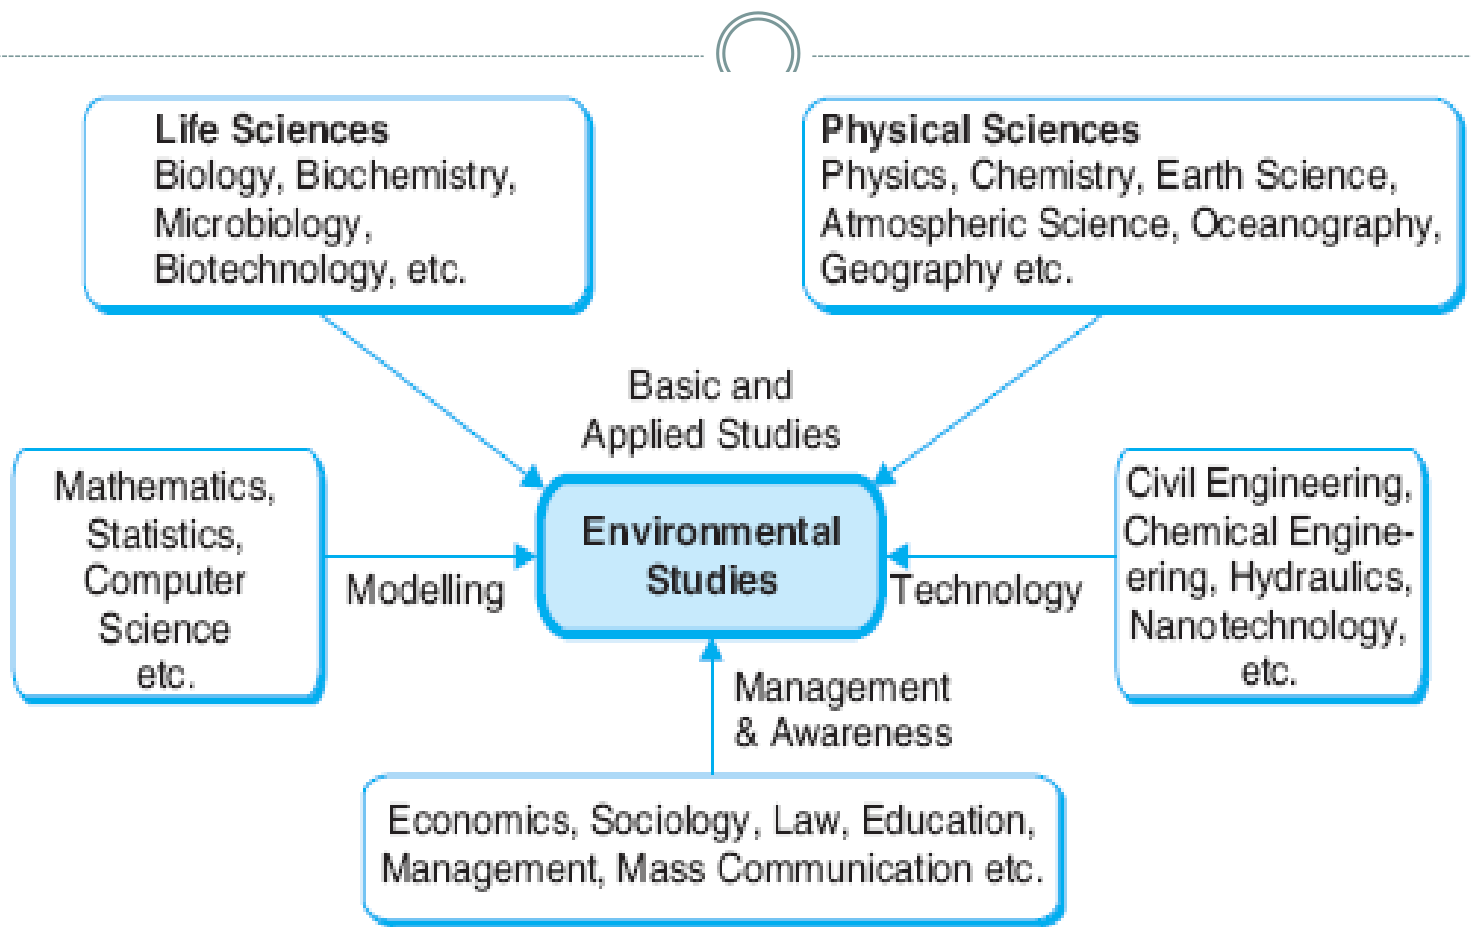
Life Sciences
Biology, Biochemistry, Microbiology, Biotechnology, etc.

Physical Sciences
Physics, Chemistry, Earth Science, Atmospheric Science, Oceanography, Geography etc.

Basic and Applied Studies

Mathematics, Statistics, Computer Science etc.

Modelling

Environmental Studies

Technology

Civil Engineering, Chemical Engineering, Hydraulics, Nanotechnology, etc.

Management & Awareness

Economics, Sociology, Law, Education, Management, Mass Communication etc.